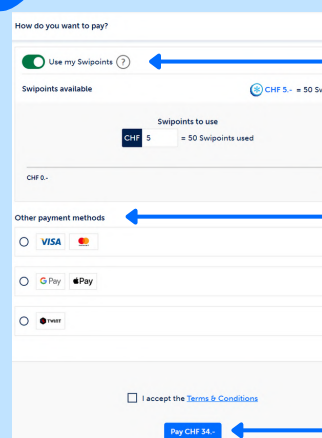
How do you want to pay?

Use my Swipoints ?

Swipoints available

CHF 5.- = 50 Sv

Swipoints to use

CHF 5 = 50 Swipoints used

CHF 0.-

Other payment methods

VISA

G Pay Pay

TWINT

I accept the Terms & Conditions

Pay CHF 34.-